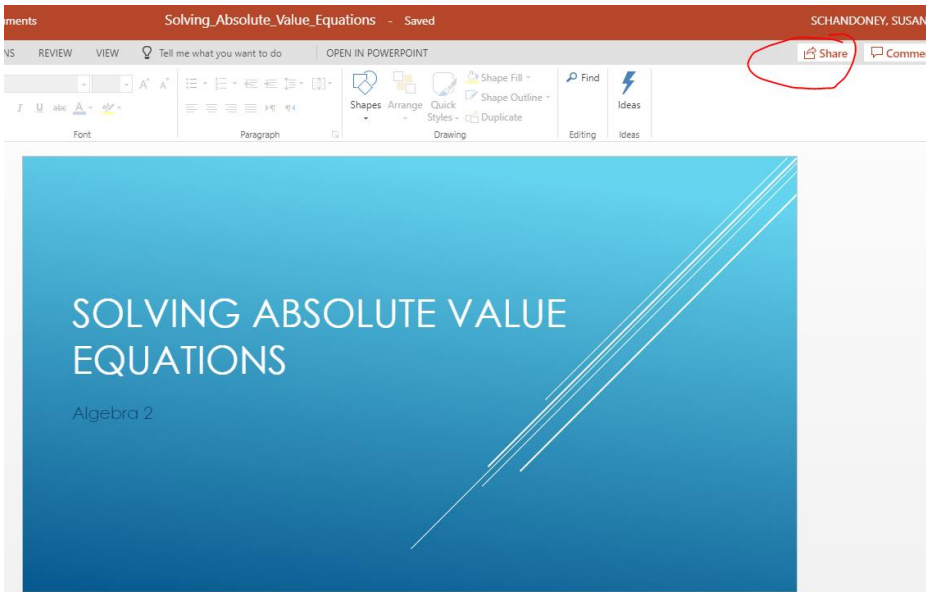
ments Solving_Absolute_Value_Equations - Saved SCHANDONEY, SUSAN

NS REVIEW VIEW Tell me what you want to do OPEN IN POWERPOINT Share Comme

Font Paragraph Shapes Arrange Quick Styles Shape Fill Shape Outline Duplicate Drawing Find Editing Ideas Ideas

SOLVING ABSOLUTE VALUE EQUATIONS

Algebra 2